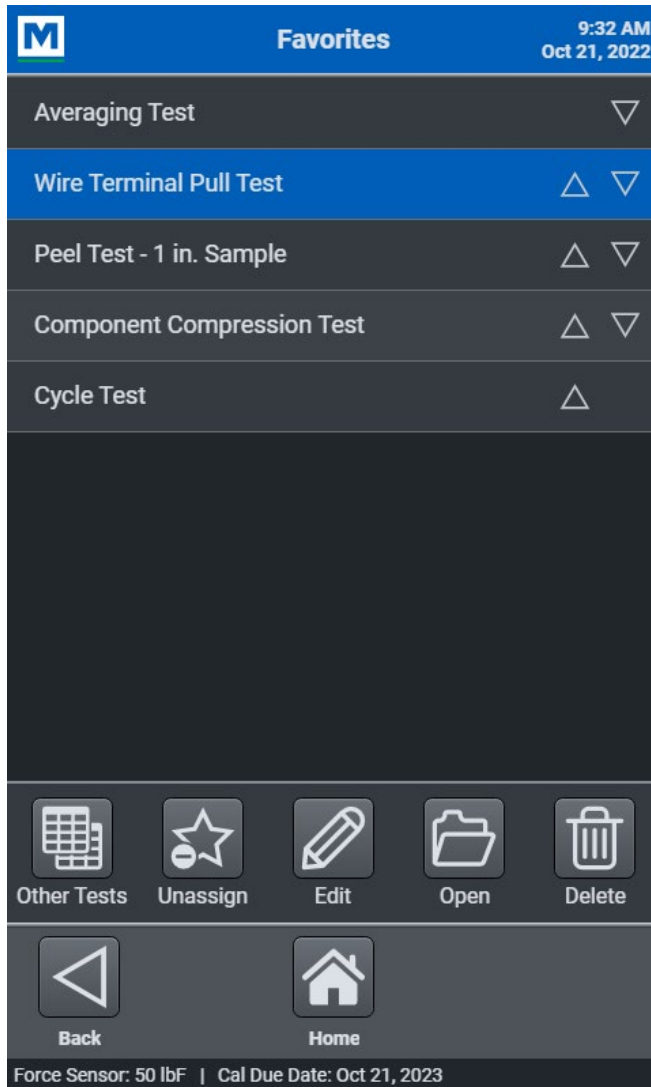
M

Favorites

9:32 AM
Oct 21, 2022

Averaging Test

Wire Terminal Pull Test

Peel Test - 1 in. Sample

Component Compression Test

Cycle Test

Other Tests

Unassign

Edit

Open

Delete

Back

Home

Force Sensor: 50 lbF | Cal Due Date: Oct 21, 2023